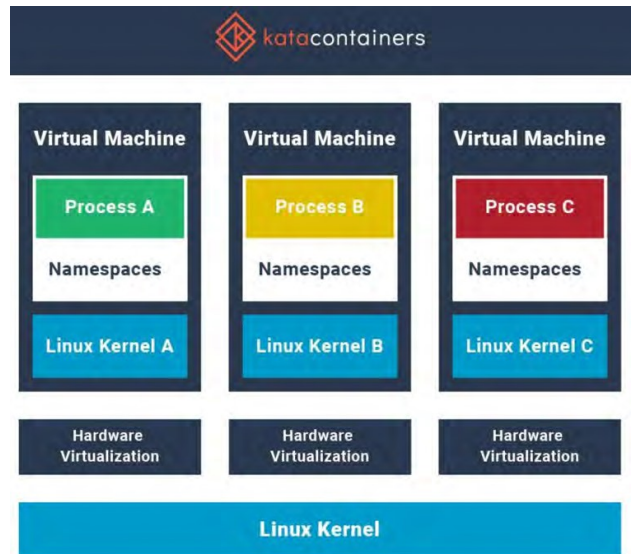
katacontainers

Virtual Machine

Process A

Namespaces

Linux Kernel A

Virtual Machine

Process B

Namespaces

Linux Kernel B

Virtual Machine

Process C

Namespaces

Linux Kernel C

Hardware Virtualization

Hardware Virtualization

Hardware Virtualization

Linux Kernel